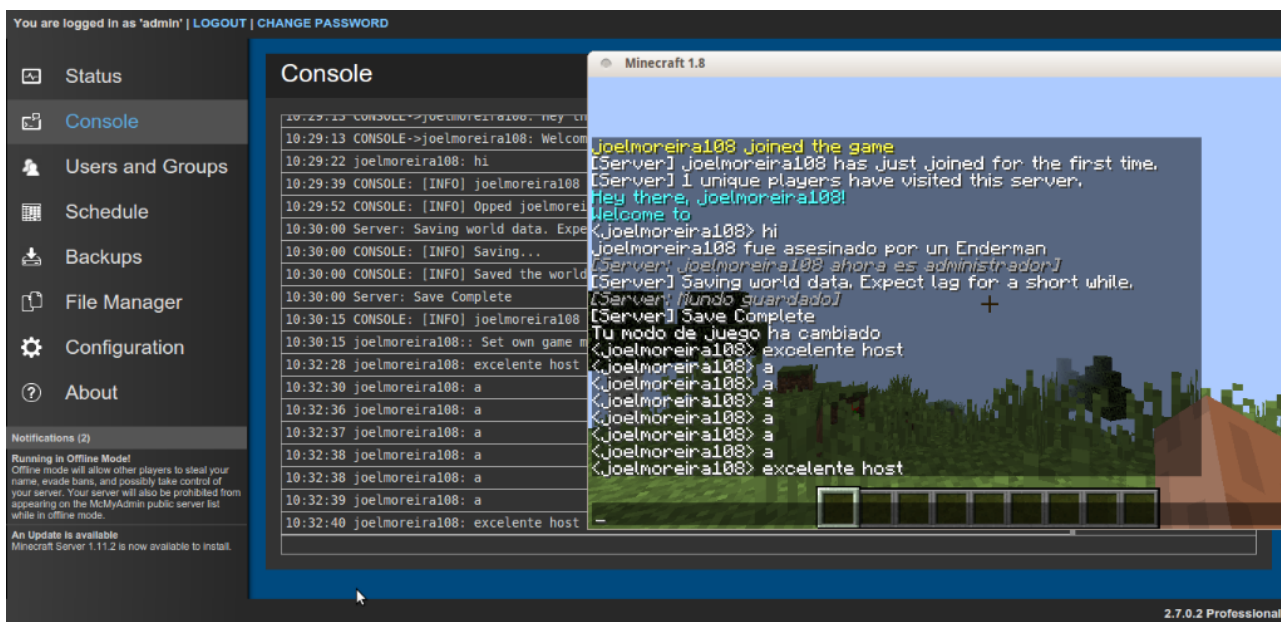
You are logged in as 'admin' | LOGOUT | CHANGE PASSWORD

Status
Console
Users and Groups
Schedule
Backups
File Manager
Configuration
About

Notifications (2)
Running in Offline Mode!
Offline mode will allow other players to steal your name, evade bans, and possibly take control of your server. Your server will also be prohibited from appearing on the McMyAdmin public server list while in offline mode.

An Update is available
Minecraft Server 1.11.2 is now available to install.

Console

10:29:13 CONSOLE->joelmoreira108: Hey th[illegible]
10:29:13 CONSOLE->joelmoreira108: Welcom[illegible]
10:29:22 joelmoreira108: hi
10:29:39 CONSOLE: [INFO] joelmoreira108 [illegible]
10:29:52 CONSOLE: [INFO] Opped joelmorei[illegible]
10:30:00 Server: Saving world data. Expe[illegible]
10:30:00 CONSOLE: [INFO] Saving...
10:30:00 CONSOLE: [INFO] Saved the world
10:30:00 Server: Save Complete
10:30:15 CONSOLE: [INFO] joelmoreira108 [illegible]
10:30:15 joelmoreira108:: Set own game m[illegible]
10:32:28 joelmoreira108: excelente host
10:32:30 joelmoreira108: a
10:32:36 joelmoreira108: a
10:32:37 joelmoreira108: a
10:32:38 joelmoreira108: a
10:32:38 joelmoreira108: a
10:32:39 joelmoreira108: a
10:32:40 joelmoreira108: excelente host

Minecraft 1.8

joelmoreira108 joined the game
[Server] joelmoreira108 has just joined for the first time.
[Server] 1 unique players have visited this server.
Hey there, joelmoreira108!
Welcome to
<joelmoreira108> hi
joelmoreira108 fue asesinado por un Enderman
[Server: joelmoreira108 ahora es administrador]
[Server] Saving world data. Expect lag for a short while.
[Server: Mundo guardado]
[Server] Save Complete
Tu modo de juego ha cambiado
<joelmoreira108> excelente host
<joelmoreira108> a
<joelmoreira108> a
<joelmoreira108> a
<joelmoreira108> a
<joelmoreira108> a
<joelmoreira108> a
<joelmoreira108> excelente host
_

2.7.0.2 Professional